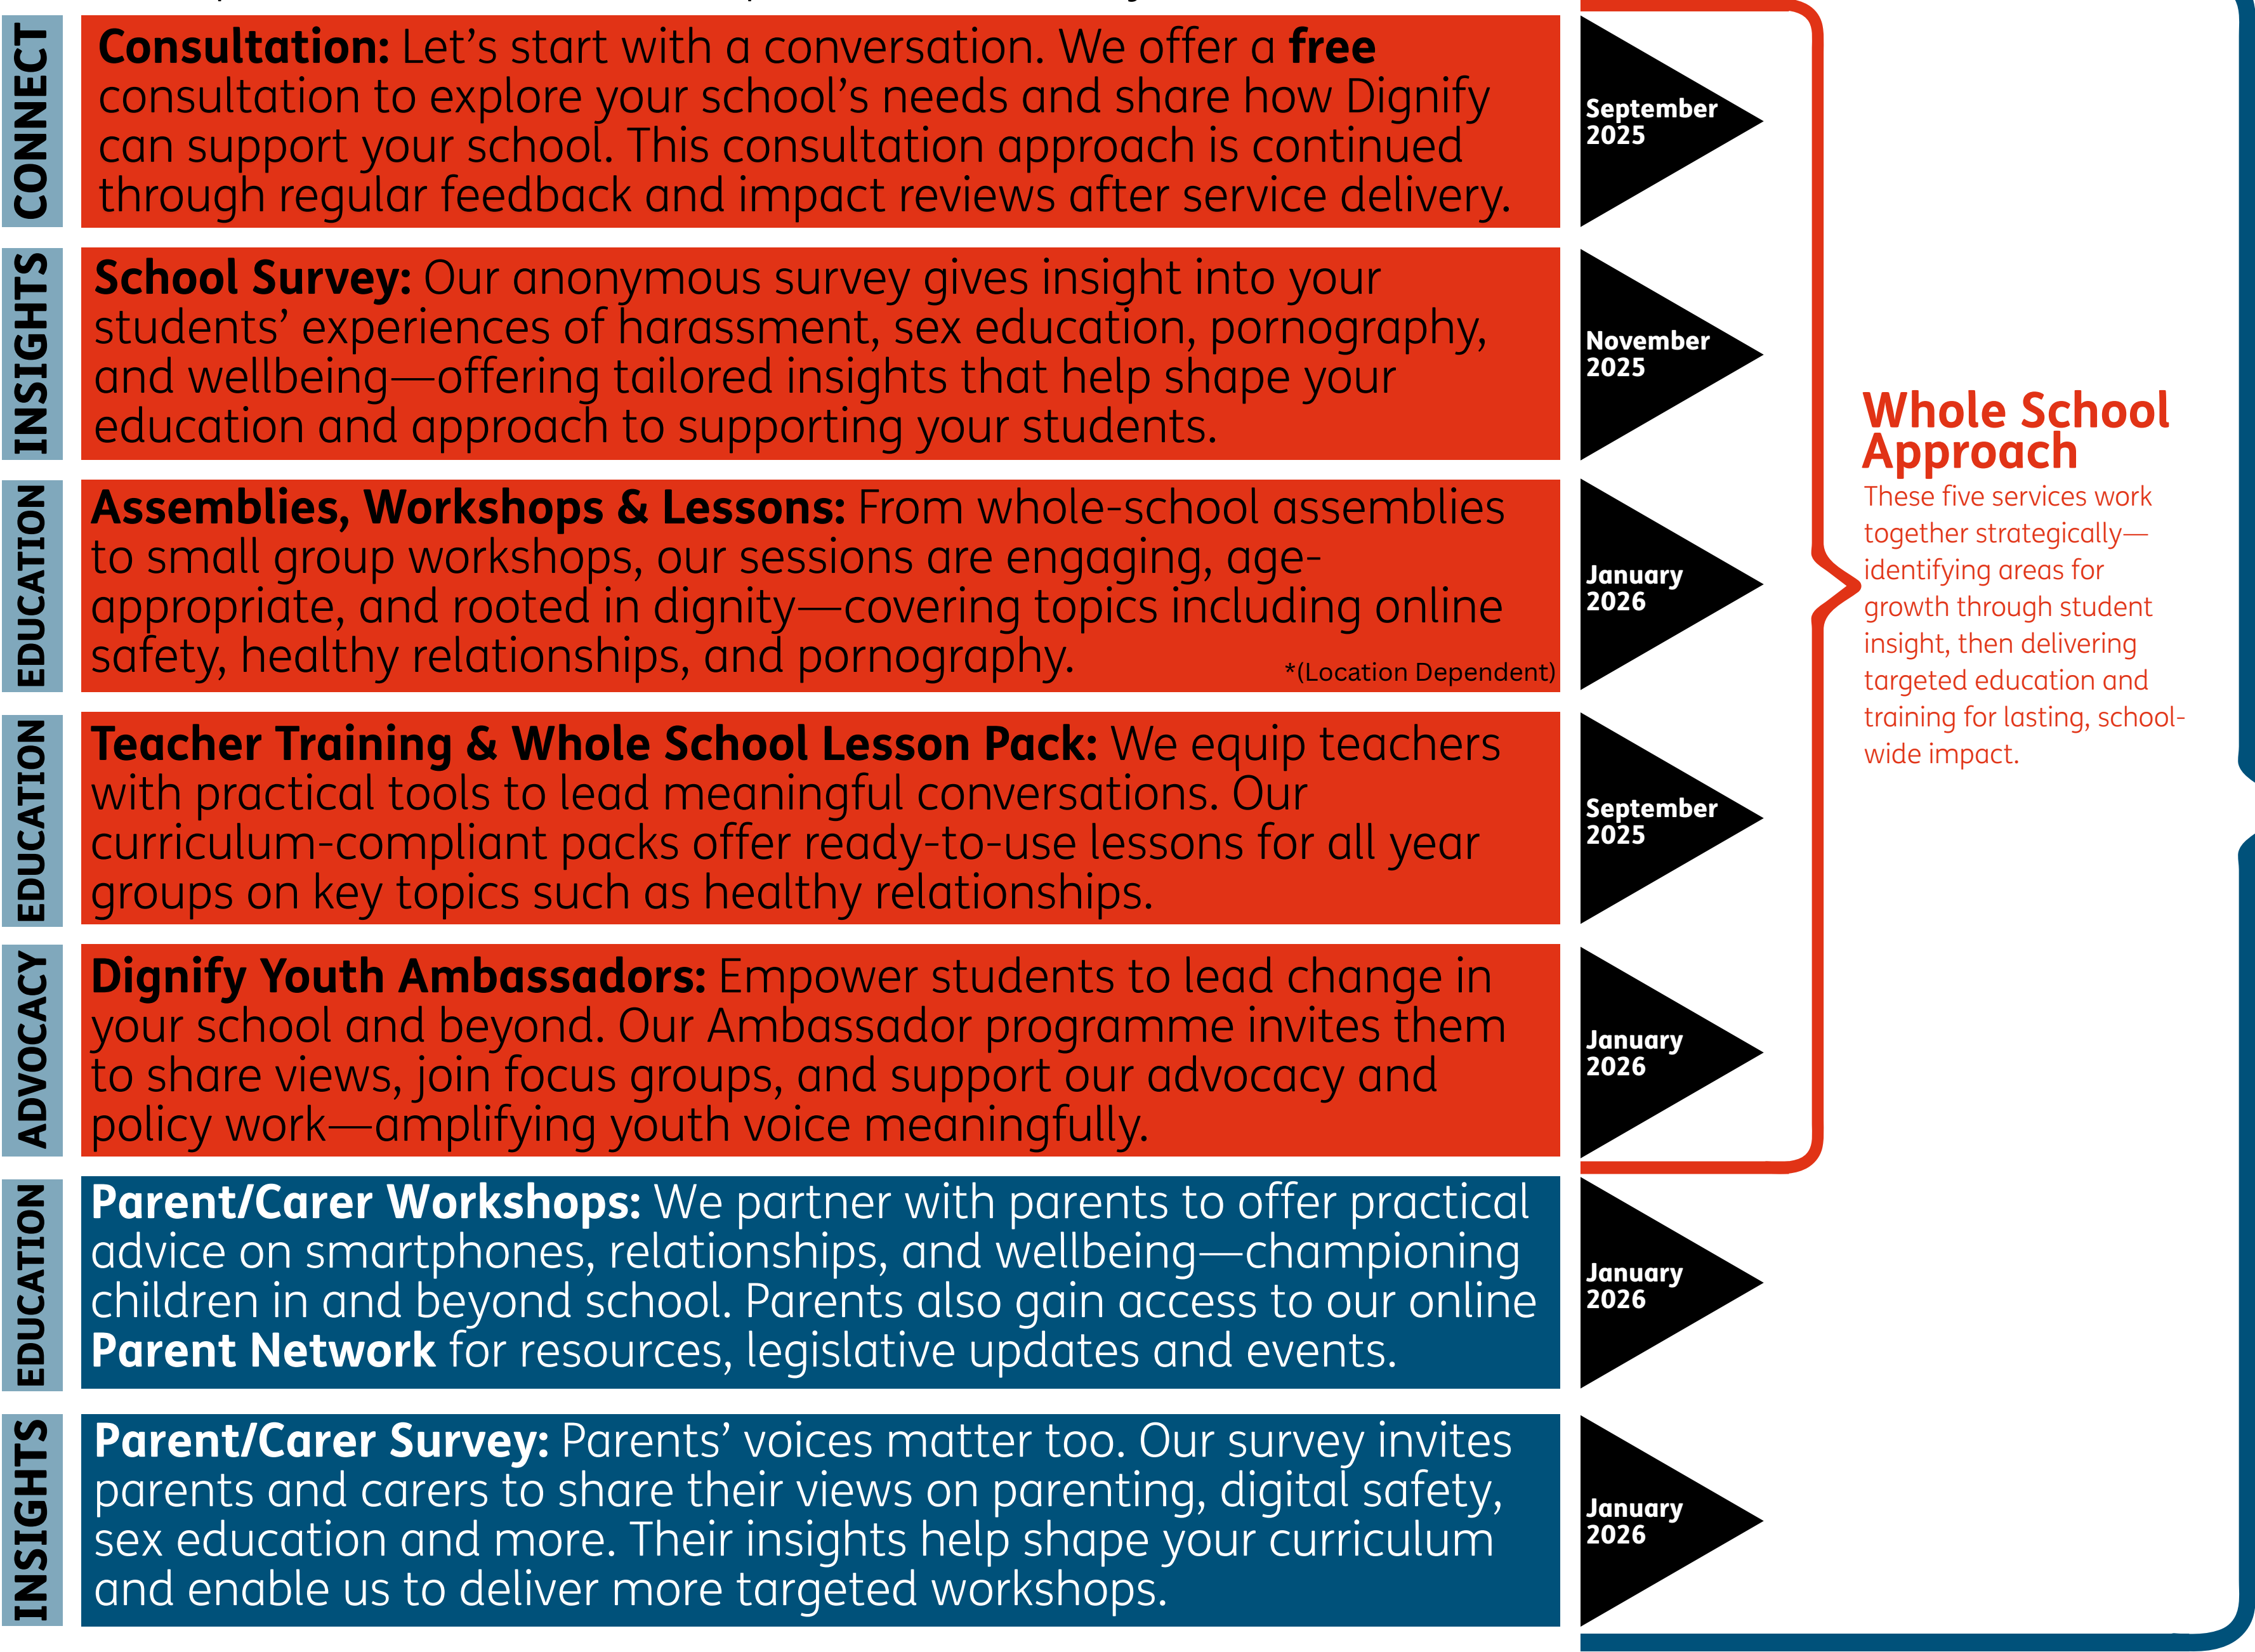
CONNECT

**Consultation:** Let's start with a conversation. We offer a **free** consultation to explore your school's needs and share how Dignify can support your school. This consultation approach is continued through regular feedback and impact reviews after service delivery.

September 2025

INSIGHTS

**School Survey:** Our anonymous survey gives insight into your students' experiences of harassment, sex education, pornography, and wellbeing—offering tailored insights that help shape your education and approach to supporting your students.

November 2025

EDUCATION

**Assemblies, Workshops & Lessons:** From whole-school assemblies to small group workshops, our sessions are engaging, age-appropriate, and rooted in dignity—covering topics including online safety, healthy relationships, and pornography. *(Location Dependent)

January 2026

EDUCATION

**Teacher Training & Whole School Lesson Pack:** We equip teachers with practical tools to lead meaningful conversations. Our curriculum-compliant packs offer ready-to-use lessons for all year groups on key topics such as healthy relationships.

September 2025

ADVOCACY

**Dignify Youth Ambassadors:** Empower students to lead change in your school and beyond. Our Ambassador programme invites them to share views, join focus groups, and support our advocacy and policy work—amplifying youth voice meaningfully.

January 2026

Whole School Approach

These five services work together strategically—identifying areas for growth through student insight, then delivering targeted education and training for lasting, school-wide impact.

EDUCATION

**Parent/Carer Workshops:** We partner with parents to offer practical advice on smartphones, relationships, and wellbeing—championing children in and beyond school. Parents also gain access to our online **Parent Network** for resources, legislative updates and events.

January 2026

INSIGHTS

**Parent/Carer Survey:** Parents' voices matter too. Our survey invites parents and carers to share their views on parenting, digital safety, sex education and more. Their insights help shape your curriculum and enable us to deliver more targeted workshops.

January 2026